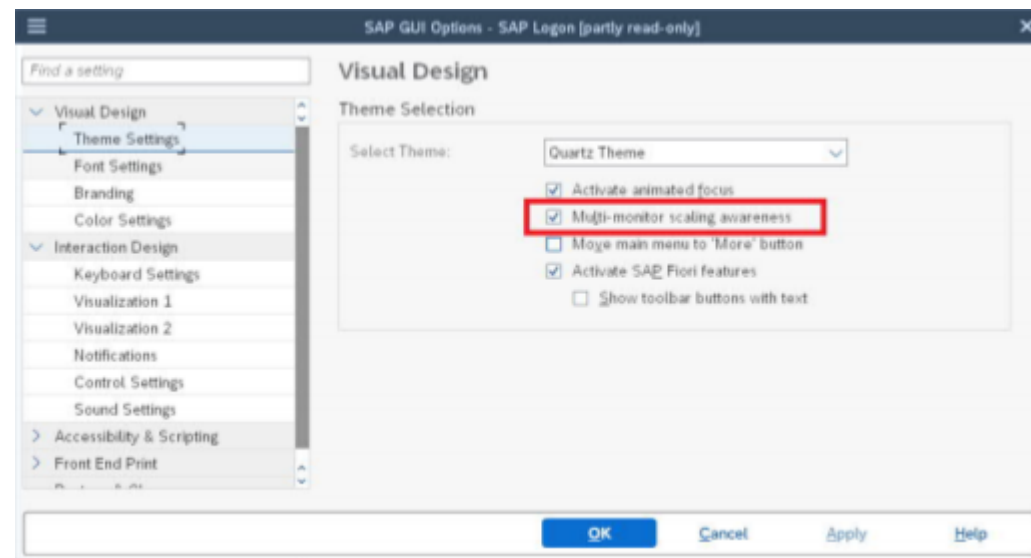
SAP GUI Options - SAP Logon [partly read-only]

Find a setting

Visual Design
Theme Settings
Font Settings
Branding
Color Settings
Interaction Design
Keyboard Settings
Visualization 1
Visualization 2
Notifications
Control Settings
Sound Settings
Accessibility & Scripting
Front End Print
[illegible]

Visual Design

Theme Selection

Select Theme: Quartz Theme

Activate animated focus
Multi-monitor scaling awareness
Move main menu to 'More' button
Activate SAP Fiori features
Show toolbar buttons with text

OK Cancel Apply Help